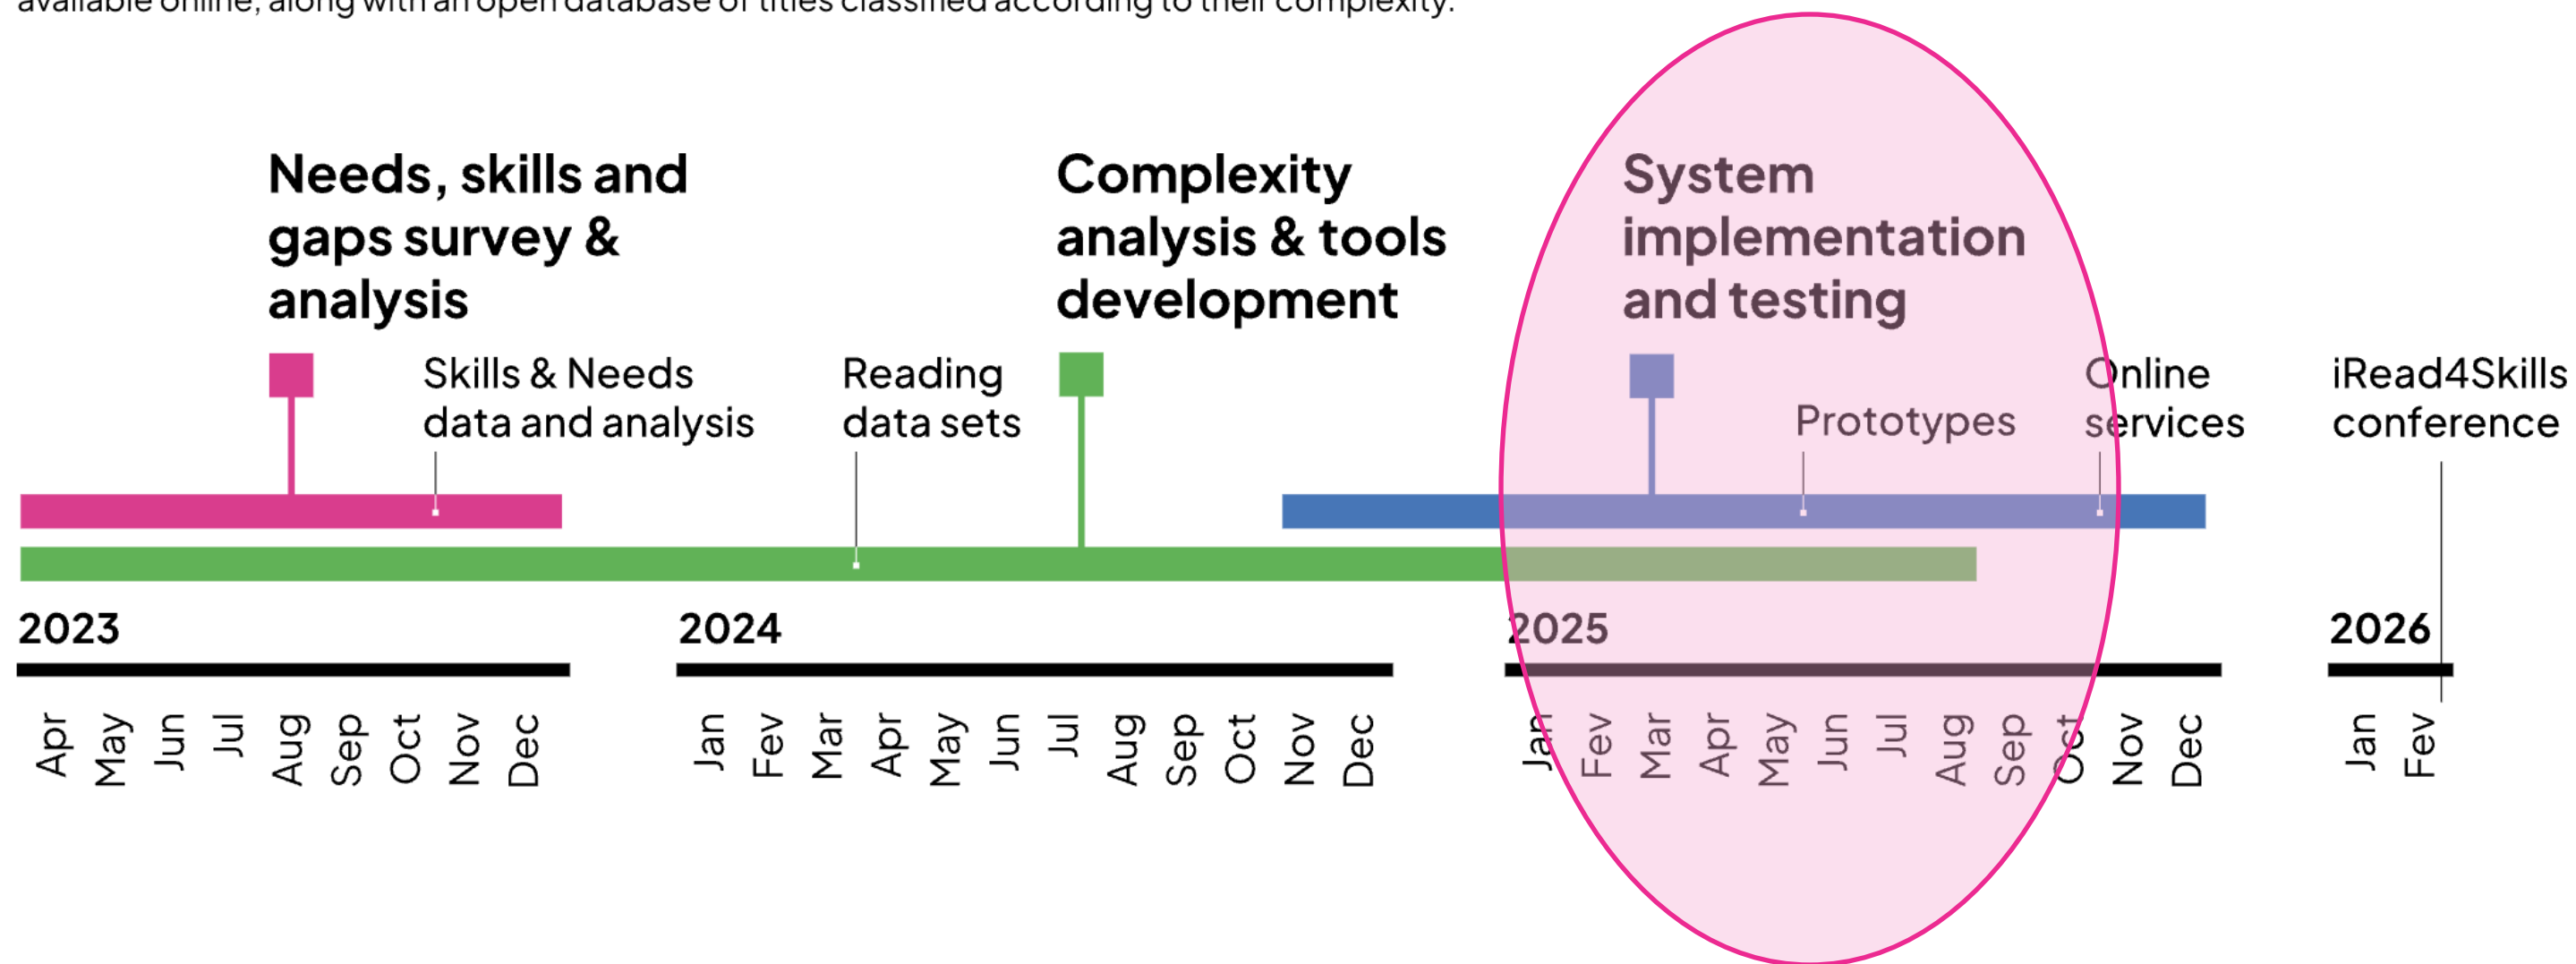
available online, along with an open database of titles classified according to their complexity.

Needs, skills and gaps survey & analysis

Complexity analysis & tools development

System implementation and testing

Skills & Needs data and analysis

Reading data sets

Prototypes

Online services

iRead4Skills conference

2023

Apr May Jun Jul Aug Sep Oct Nov Dec

2024

Jan Fev Mar Apr May Jun Jul Aug Sep Oct Nov Dec

2025

Jan Fev Mar Apr May Jun Jul Aug Sep Oct Nov Dec

2026

Jan Fev